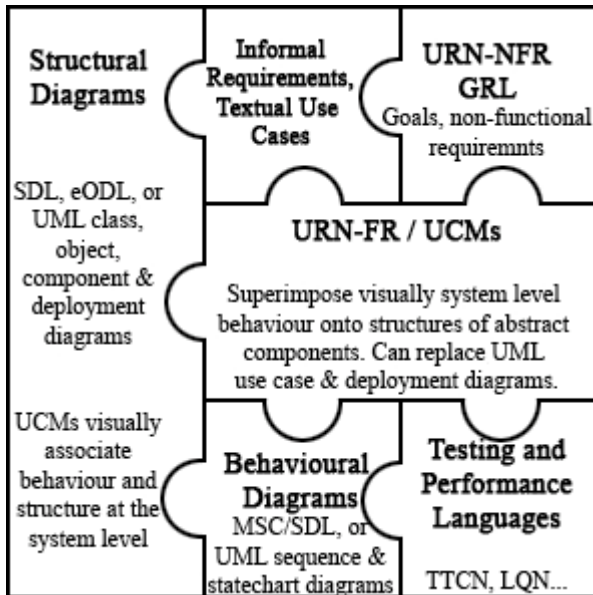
Structural Diagrams

SDL, eODL, or UML class, object, component & deployment diagrams

UCMs visually associate behaviour and structure at the system level

Informal Requirements, Textual Use Cases

URN-NFR GRL

Goals, non-functional requiremnts

URN-FR / UCMs

Superimpose visually system level behaviour onto structures of abstract components. Can replace UML use case & deployment diagrams.

Behavioural Diagrams

MSC/SDL, or UML sequence & statechart diagrams

Testing and Performance Languages

TTCN, LQN...